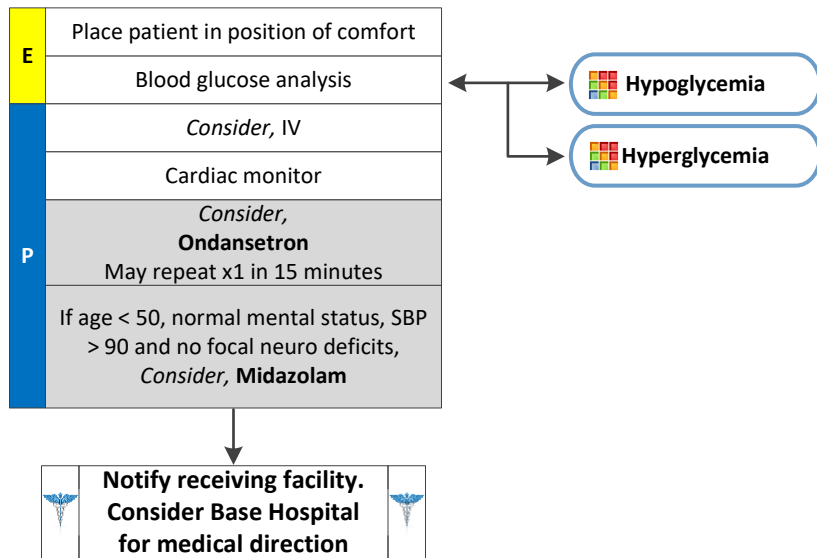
E

Place patient in position of comfort

Blood glucose analysis

Hypoglycemia

Hyperglycemia

P

*Consider,* IV

Cardiac monitor

*Consider,*
**Ondansetron**
May repeat x1 in 15 minutes

If age < 50, normal mental status, SBP > 90 and no focal neuro deficits, *Consider,* **Midazolam**

**Notify receiving facility. Consider Base Hospital for medical direction**